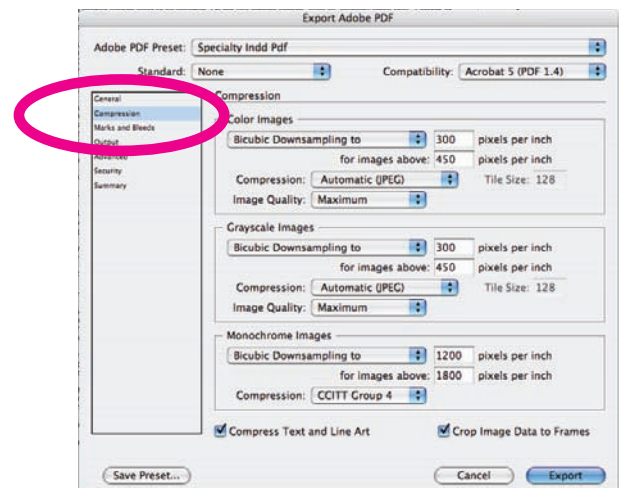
Export Adobe PDF

Adobe PDF Preset: Specialty Indd Pdf

Standard: None

Compatibility: Acrobat 5 (PDF 1.4)

General
Compression
Marks and Bleeds
Output
Advanced
Security
Summary

Compression

Color Images
Bicubic Downsampling to 300 pixels per inch
for images above: 450 pixels per inch
Compression: Automatic (JPEG) Tile Size: 128
Image Quality: Maximum

Grayscale Images
Bicubic Downsampling to 300 pixels per inch
for images above: 450 pixels per inch
Compression: Automatic (JPEG) Tile Size: 128
Image Quality: Maximum

Monochrome Images
Bicubic Downsampling to 1200 pixels per inch
for images above: 1800 pixels per inch
Compression: CCITT Group 4

Compress Text and Line Art
Crop Image Data to Frames

Save Preset...
Cancel
Export